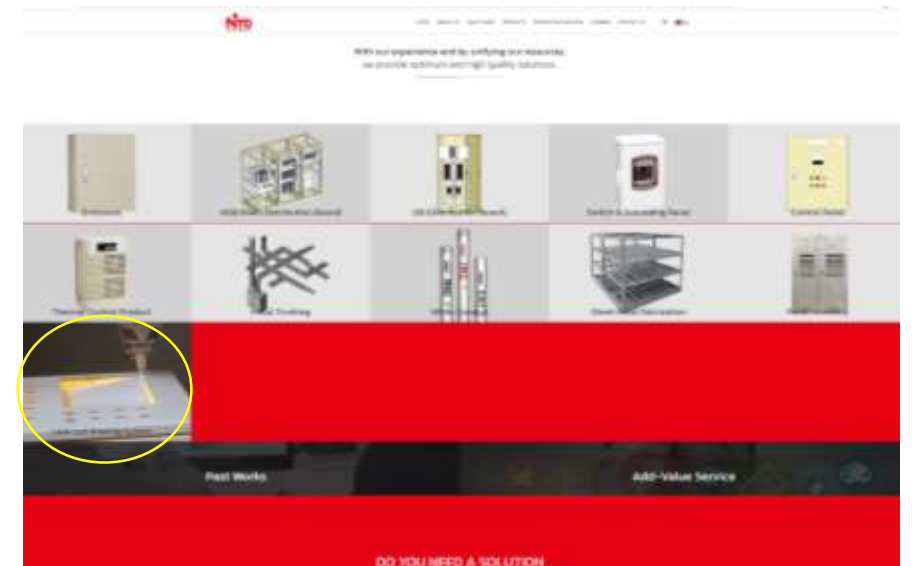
NITO

With our experience and by unifying our resources, we provide optimum and high quality solutions.

Enclosure

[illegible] Distribution Board

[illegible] Board

Switch & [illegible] Panel

Control Panel

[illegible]

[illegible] Trunking

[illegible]

Sheet Metal Fabrication

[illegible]

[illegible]

Past Works

Add-Value Service

DO YOU NEED A SOLUTION